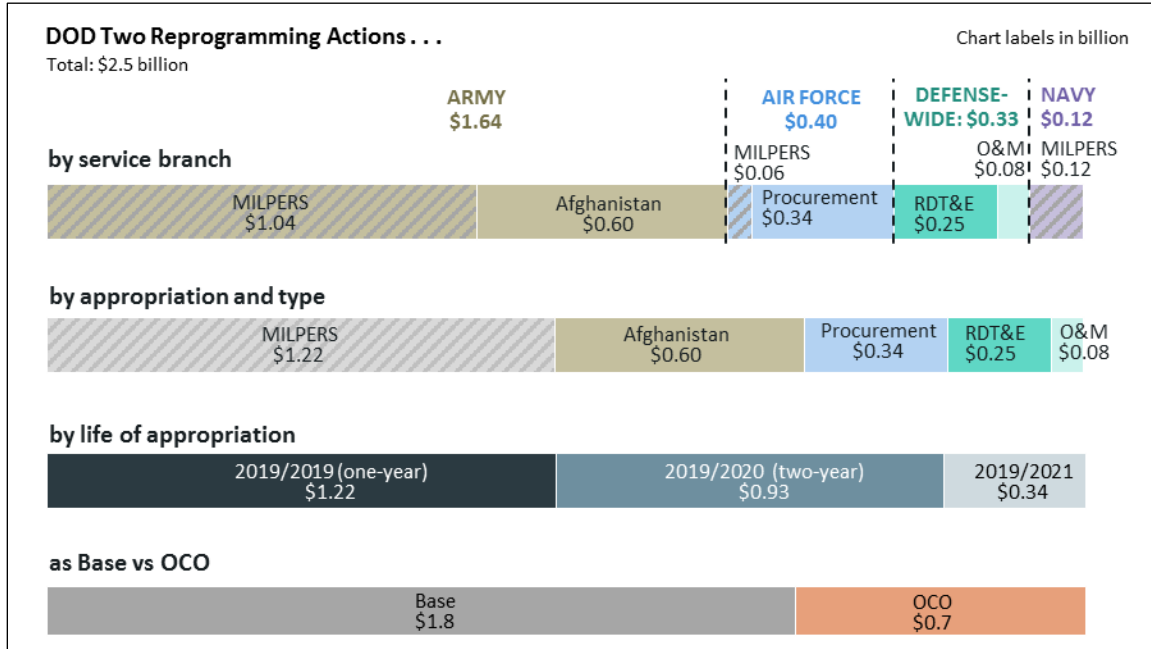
DOD Two Reprogramming Actions . . .
Total: $2.5 billion

Chart labels in billion

ARMY
$1.64

AIR FORCE
$0.40

DEFENSE-WIDE: $0.33

NAVY
$0.12

by service branch

MILPERS
$0.06

O&M
$0.08

MILPERS
$0.12

MILPERS
$1.04

Afghanistan
$0.60

Procurement
$0.34

RDT&E
$0.25

by appropriation and type

MILPERS
$1.22

Afghanistan
$0.60

Procurement
$0.34

RDT&E
$0.25

O&M
$0.08

by life of appropriation

2019/2019 (one-year)
$1.22

2019/2020 (two-year)
$0.93

2019/2021
$0.34

as Base vs OCO

Base
$1.8

OCO
$0.7